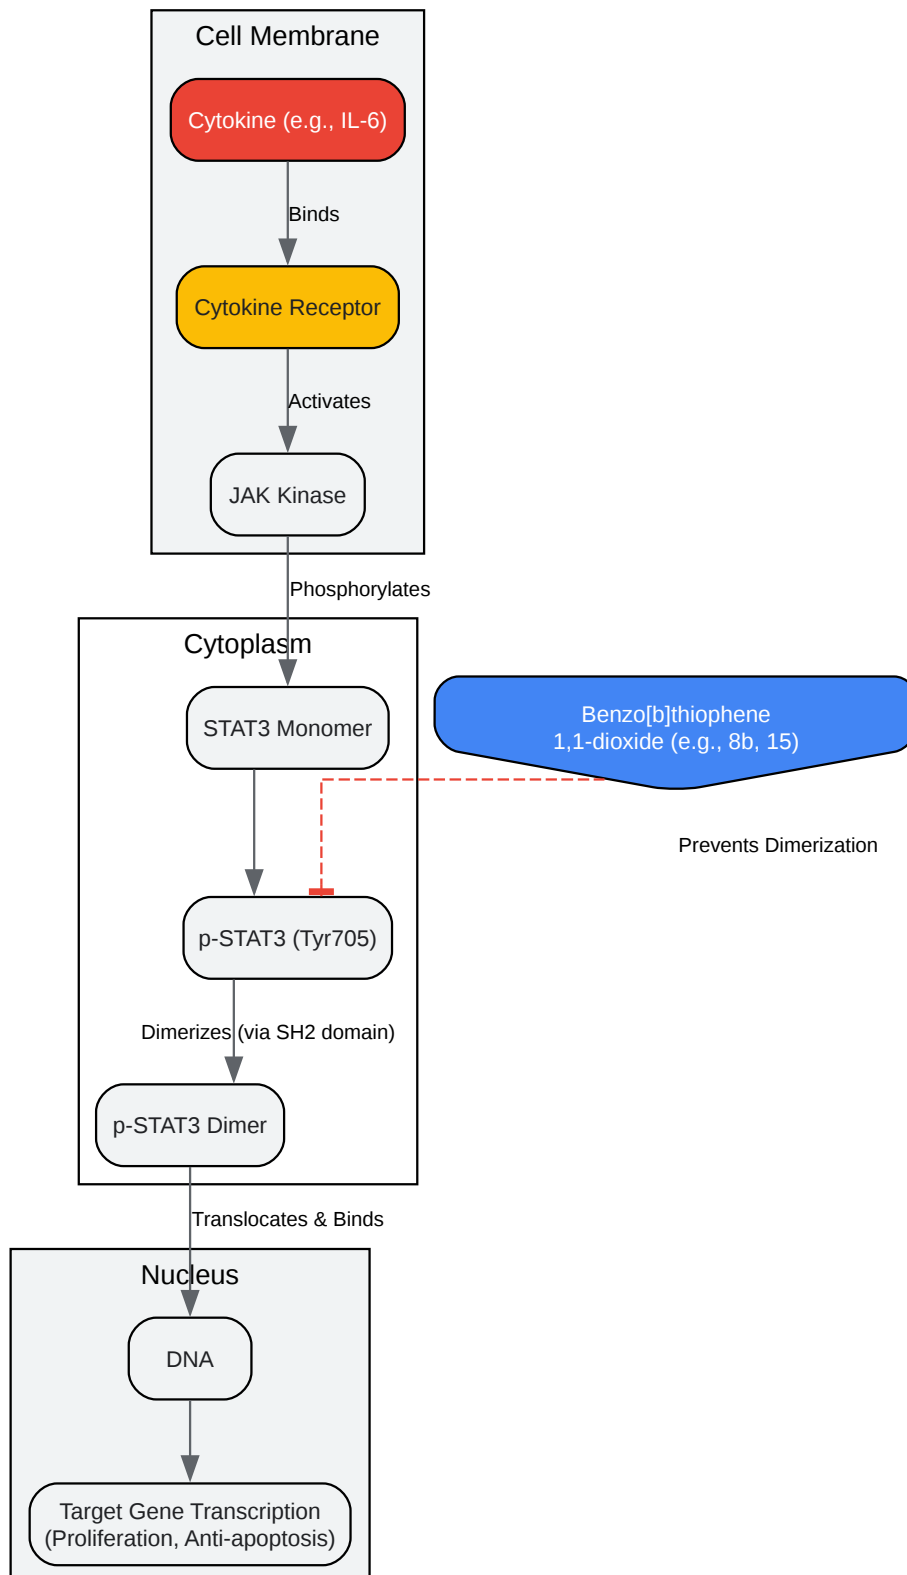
Cell Membrane

Cytokine (e.g., IL-6)

Binds

Cytokine Receptor

Activates

JAK Kinase

Phosphorylates

Cytoplasm

STAT3 Monomer

Benzo[b]thiophene 1,1-dioxide (e.g., 8b, 15)

Prevents Dimerization

p-STAT3 (Tyr705)

Dimerizes (via SH2 domain)

p-STAT3 Dimer

Translocates & Binds

Nucleus

DNA

Target Gene Transcription (Proliferation, Anti-apoptosis)